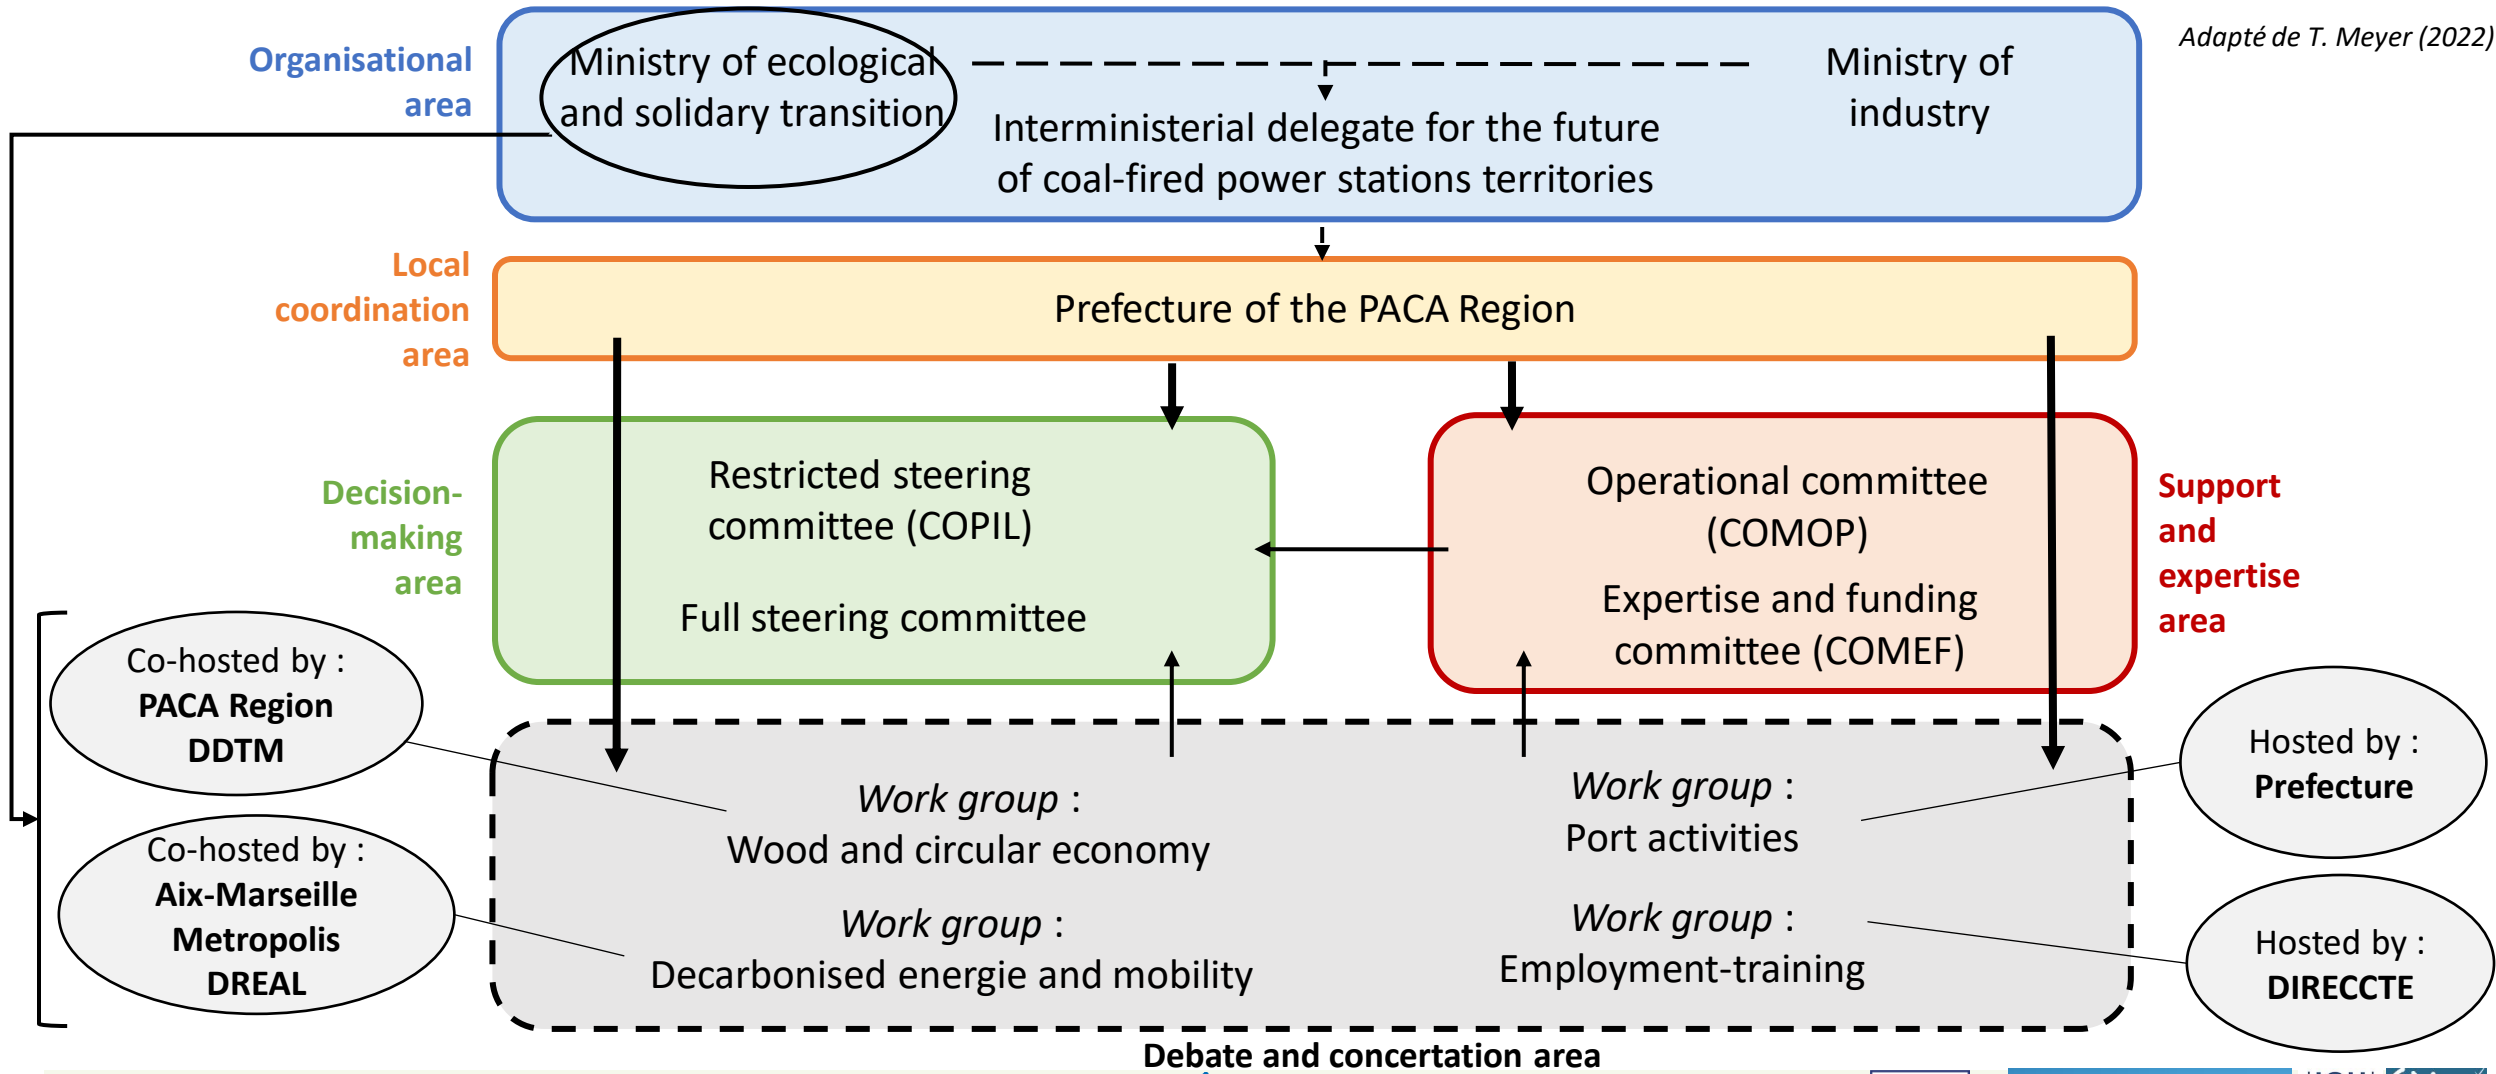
Adapté de T. Meyer (2022)

Organisational area

Ministry of ecological and solidary transition

Ministry of industry

Interministerial delegate for the future of coal-fired power stations territories

Local coordination area

Prefecture of the PACA Region

Decision-making area

Restricted steering committee (COPIL)

Full steering committee

Operational committee (COMOP)

Expertise and funding committee (COMEF)

Support and expertise area

Co-hosted by : **PACA Region** **DDTM**

Co-hosted by : **Aix-Marseille Metropolis** **DREAL**

*Work group* : Wood and circular economy

*Work group* : Decarbonised energie and mobility

*Work group* : Port activities

*Work group* : Employment-training

Hosted by : **Prefecture**

Hosted by : **DIRECCTE**

Debate and concertation area